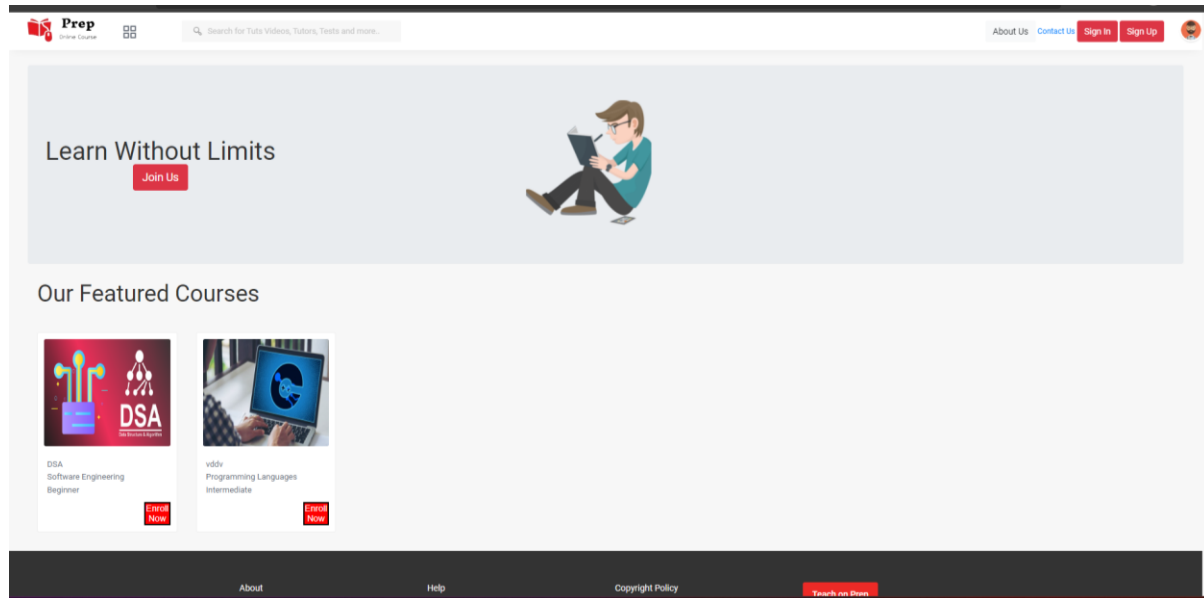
Prep
Online Course

Search for Tuts Videos, Tutors, Tests and more..

About Us Contact Us Sign In Sign Up

Learn Without Limits
Join Us

Our Featured Courses

DSA
Data Structures & Algorithms

DSA
Software Engineering
Beginner
Enroll Now

vddv
Programming Languages
Intermediate
Enroll Now

About Help Copyright Policy Teach on Prep